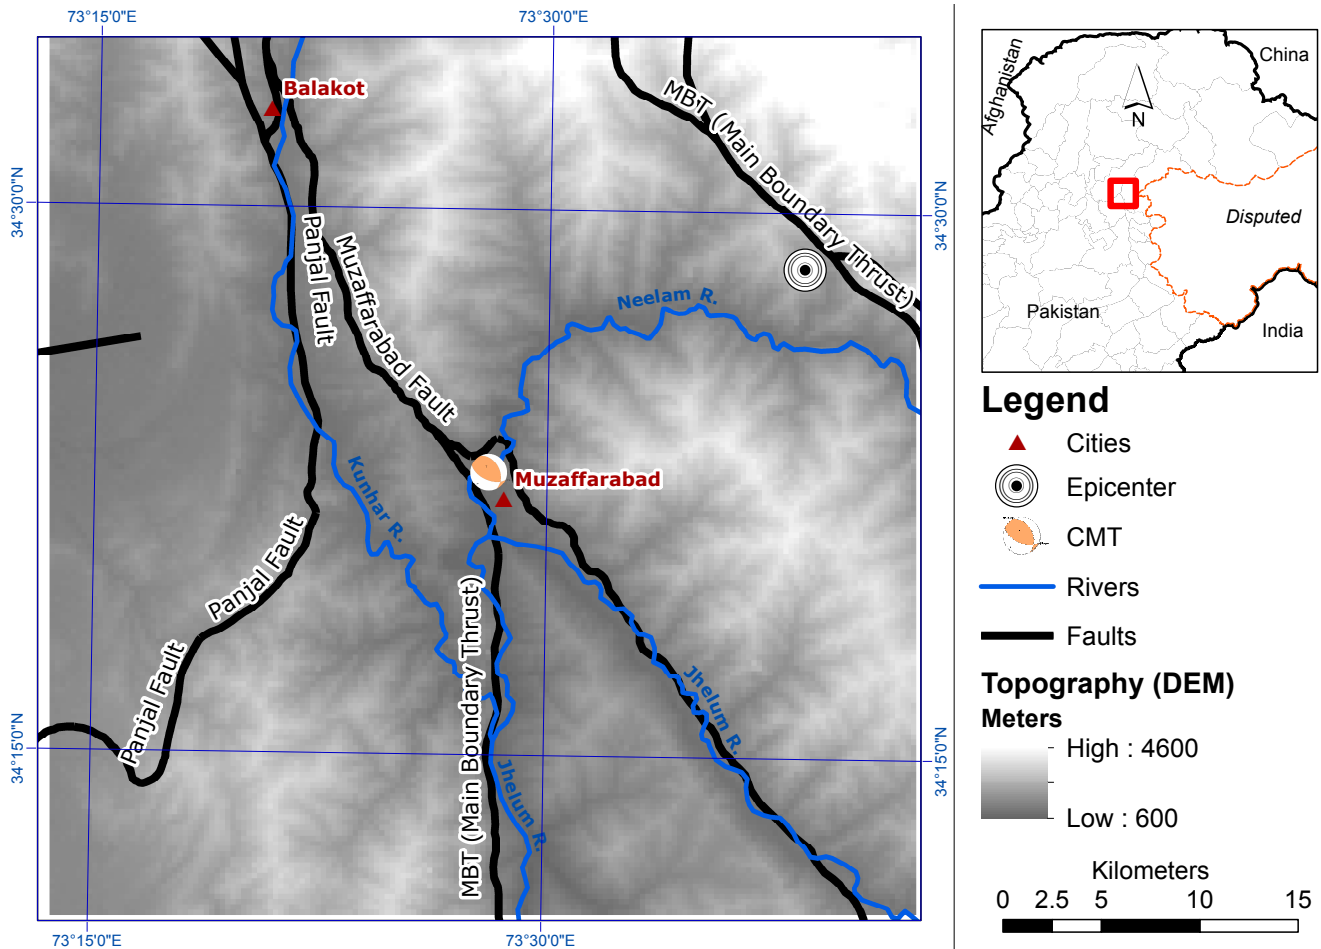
73°15'0"E
73°30'0"E
34°30'0"N
34°15'0"N
34°30'0"N
34°15'0"N
73°15'0"E
73°30'0"E

Balakot
MBT (Main Boundary Thrust)
Panjal Fault
Muzaffarabad Fault
Neelam R.
Kunhar R.
Muzaffarabad
Panjal Fault
Panjal Fault
MBT (Main Boundary Thrust)
Jhelum R.
Jhelum R.

Afghanistan
China
N
Disputed
Pakistan
India

Legend
Cities
Epicenter
CMT
Rivers
Faults
Topography (DEM)
Meters
High : 4600
Low : 600
Kilometers
0 2.5 5 10 15